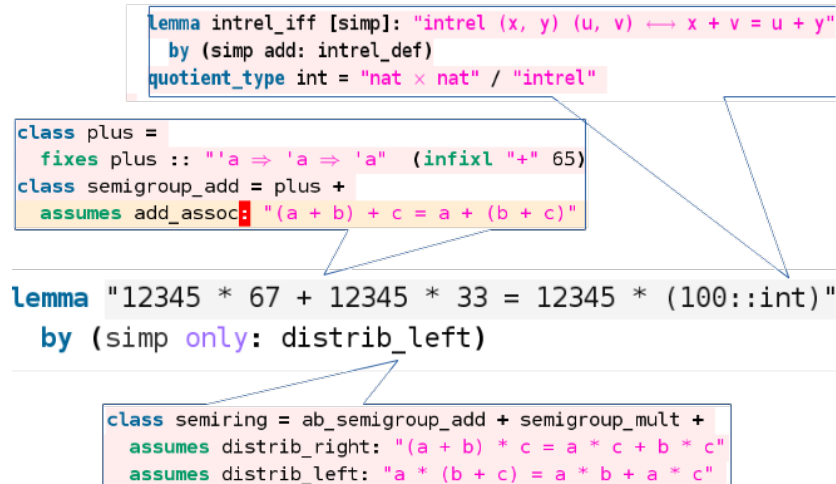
lemma intrel_iff [simp]: "intrel (x, y) (u, v) ⟷ x + v = u + y"
by (simp add: intrel_def)
quotient_type int = "nat × nat" / "intrel"

class plus =
fixes plus :: "'a ⇒ 'a ⇒ 'a" (infixl "+" 65)
class semigroup_add = plus +
assumes add_assoc: "(a + b) + c = a + (b + c)"

lemma "12345 * 67 + 12345 * 33 = 12345 * (100::int)"
by (simp only: distrib_left)

class semiring = ab_semigroup_add + semigroup_mult +
assumes distrib_right: "(a + b) * c = a * c + b * c"
assumes distrib_left: "a * (b + c) = a * b + a * c"